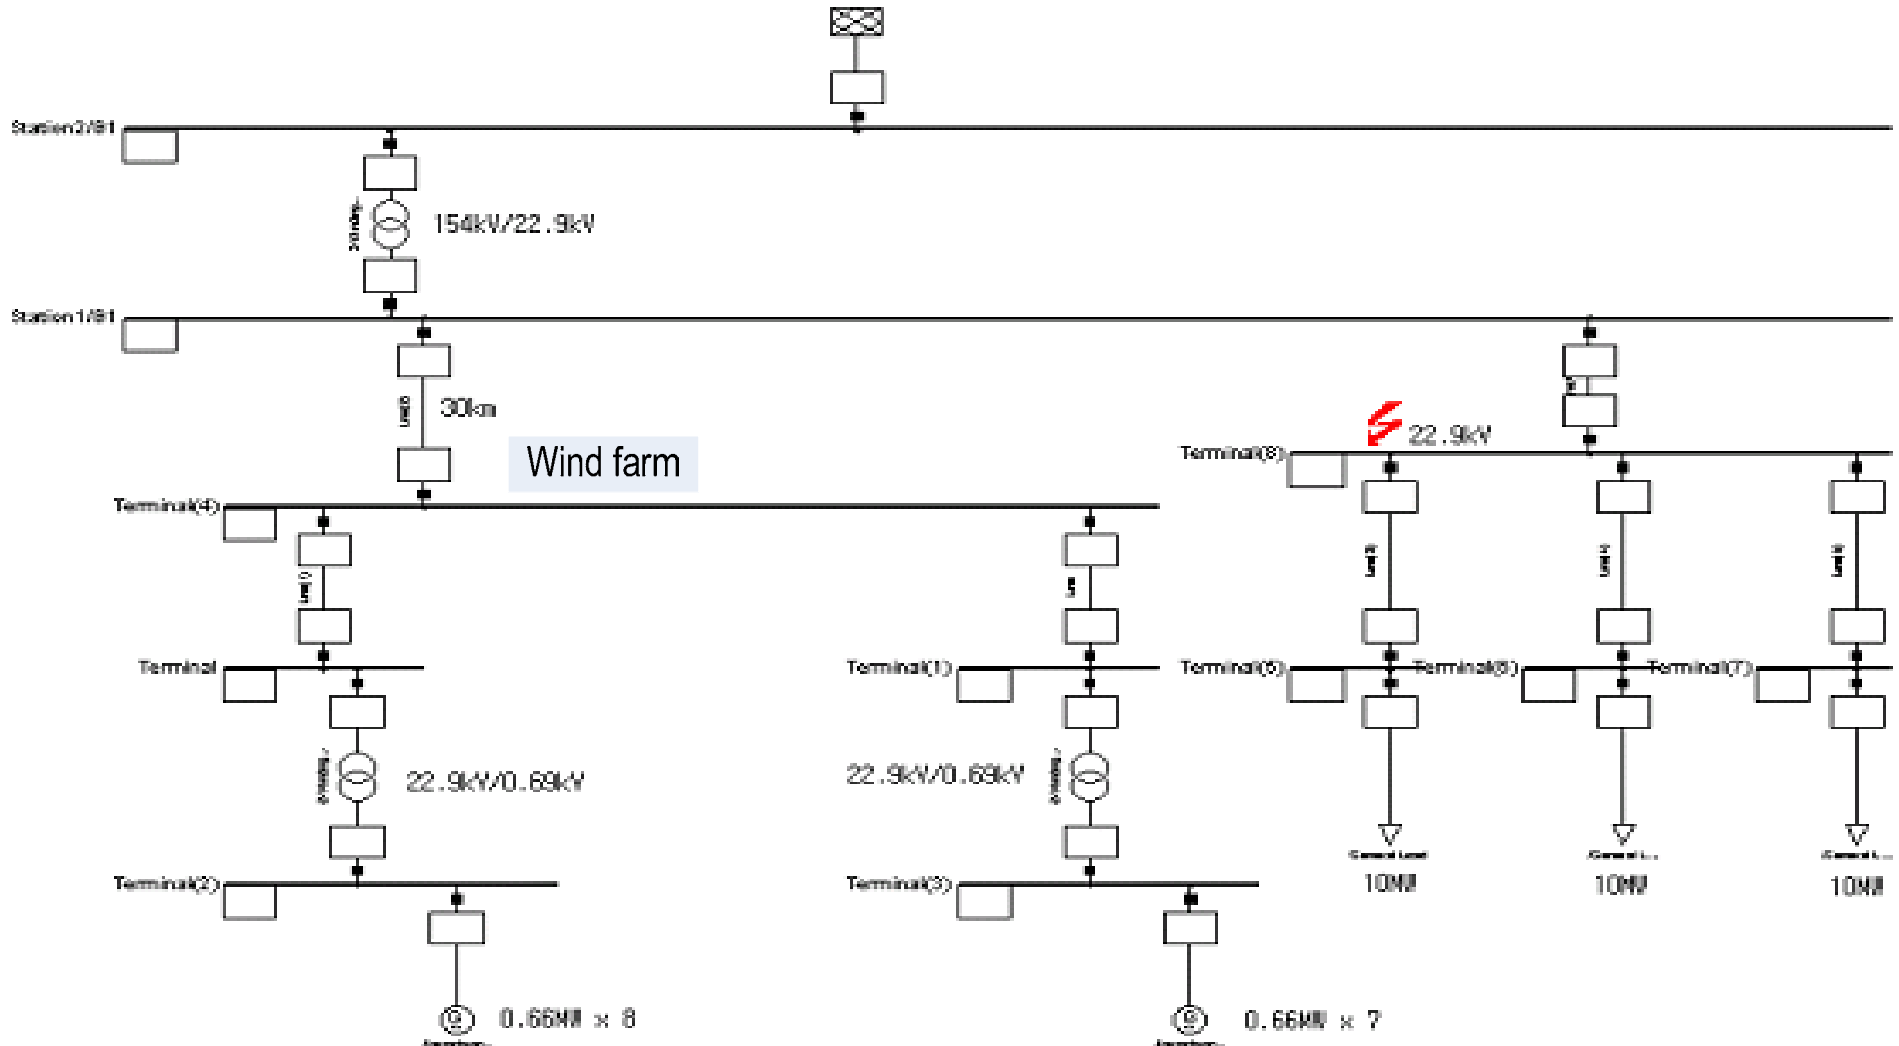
Station2/B1

154kV/22.9kV

Station1/B1

30km

Wind farm

22.9kV

Terminal(8)

Terminal(4)

Terminal

Terminal(1)

Terminal(5)

Terminal(6)

Terminal(7)

22.9kV/0.69kV

22.9kV/0.69kV

Terminal(2)

Terminal(3)

10MW

10MW

10MW

0.66MW x 8

0.66MW x 7